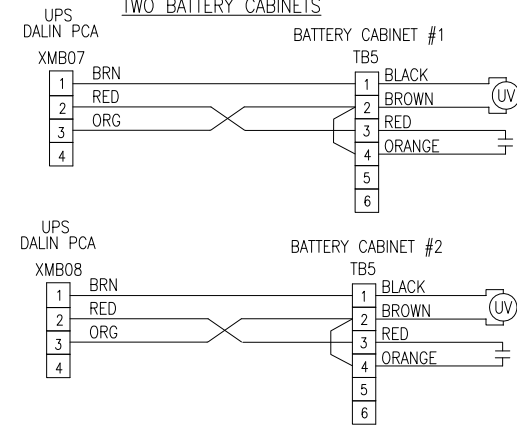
TWO BATTERY CABINETS

UPS
DALIN PCA

BATTERY CABINET #1

XMB07
1
2
3
4

BRN
RED
ORG

TB5
1
2
3
4
5
6

BLACK
BROWN
RED
ORANGE

UV

UPS
DALIN PCA

BATTERY CABINET #2

XMB08
1
2
3
4

BRN
RED
ORG

TB5
1
2
3
4
5
6

BLACK
BROWN
RED
ORANGE

UV